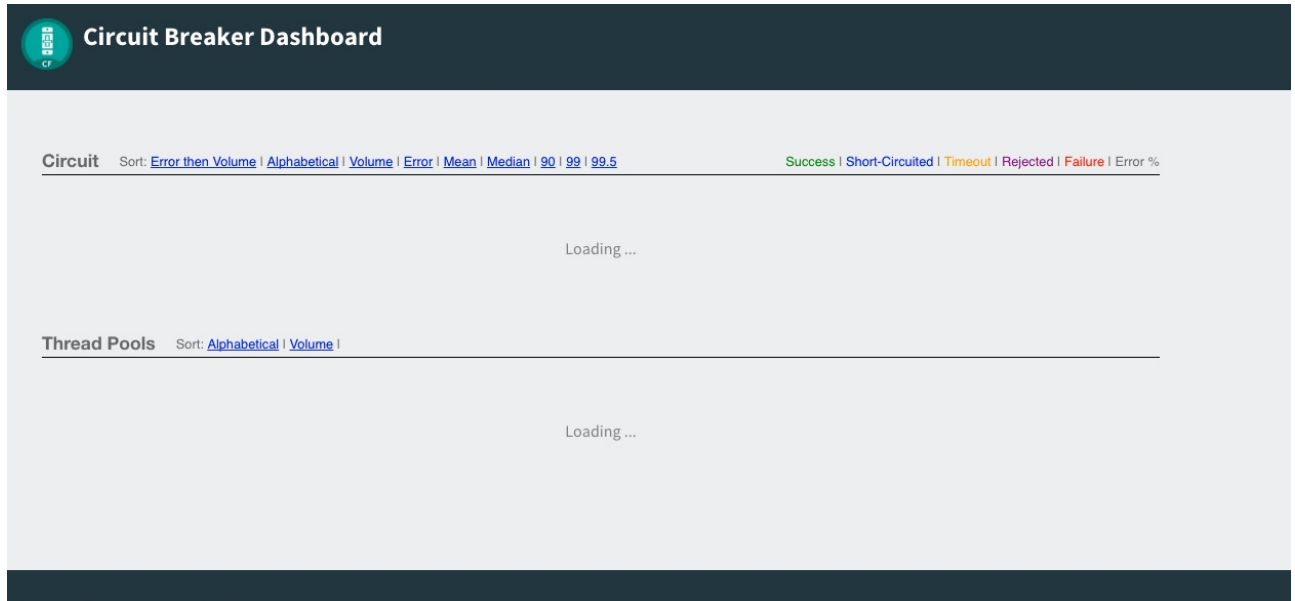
CF

Circuit Breaker Dashboard

Circuit Sort: Error then Volume | Alphabetical | Volume | Error | Mean | Median | 90 | 99 | 99.5

Success | Short-Circuited | Timeout | Rejected | Failure | Error %

Loading ...

Thread Pools Sort: Alphabetical | Volume |

Loading ...